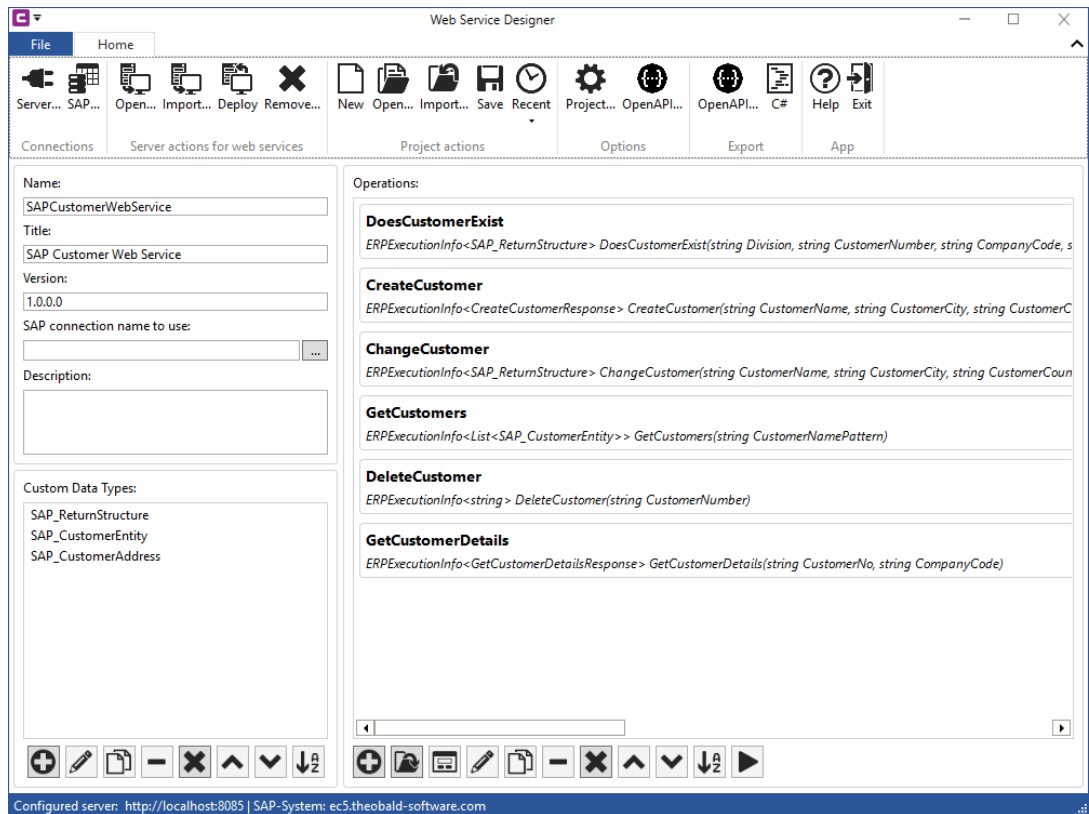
Web Service Designer

File
Home

Server...
SAP...
Connections
Open...
Import...
Deploy
Remove...
Server actions for web services
New
Open...
Import...
Save
Recent
Project actions
Project...
OpenAPI...
Options
OpenAPI...
C#
Export
Help
Exit
App

Name:
SAPCustomerWebService
Title:
SAP Customer Web Service
Version:
1.0.0.0
SAP connection name to use:
...
Description:

Custom Data Types:
SAP_ReturnStructure
SAP_CustomerEntity
SAP_CustomerAddress

Operations:

DoesCustomerExist
ERPExecutionInfo<SAP_ReturnStructure> DoesCustomerExist(string Division, string CustomerNumber, string CompanyCode, s

CreateCustomer
ERPExecutionInfo<CreateCustomerResponse> CreateCustomer(string CustomerName, string CustomerCity, string CustomerC

ChangeCustomer
ERPExecutionInfo<SAP_ReturnStructure> ChangeCustomer(string CustomerName, string CustomerCity, string CustomerCoun

GetCustomers
ERPExecutionInfo<List<SAP_CustomerEntity>> GetCustomers(string CustomerNamePattern)

DeleteCustomer
ERPExecutionInfo<string> DeleteCustomer(string CustomerNumber)

GetCustomerDetails
ERPExecutionInfo<GetCustomerDetailsResponse> GetCustomerDetails(string CustomerNo, string CompanyCode)

Configured server: http://localhost:8085 | SAP-System: ec5.theobald-software.com